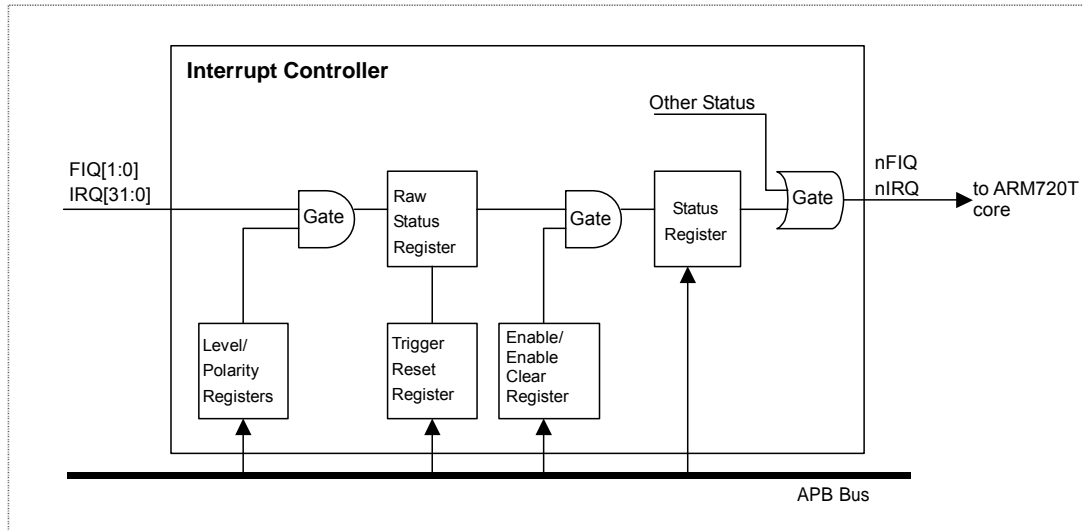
Interrupt Controller

Other Status

FIQ[1:0]
IRQ[31:0]

Gate

Raw Status Register

Gate

Status Register

Gate

nFIQ
nIRQ

to ARM720T core

Level/ Polarity Registers

Trigger Reset Register

Enable/ Enable Clear Register

APB Bus